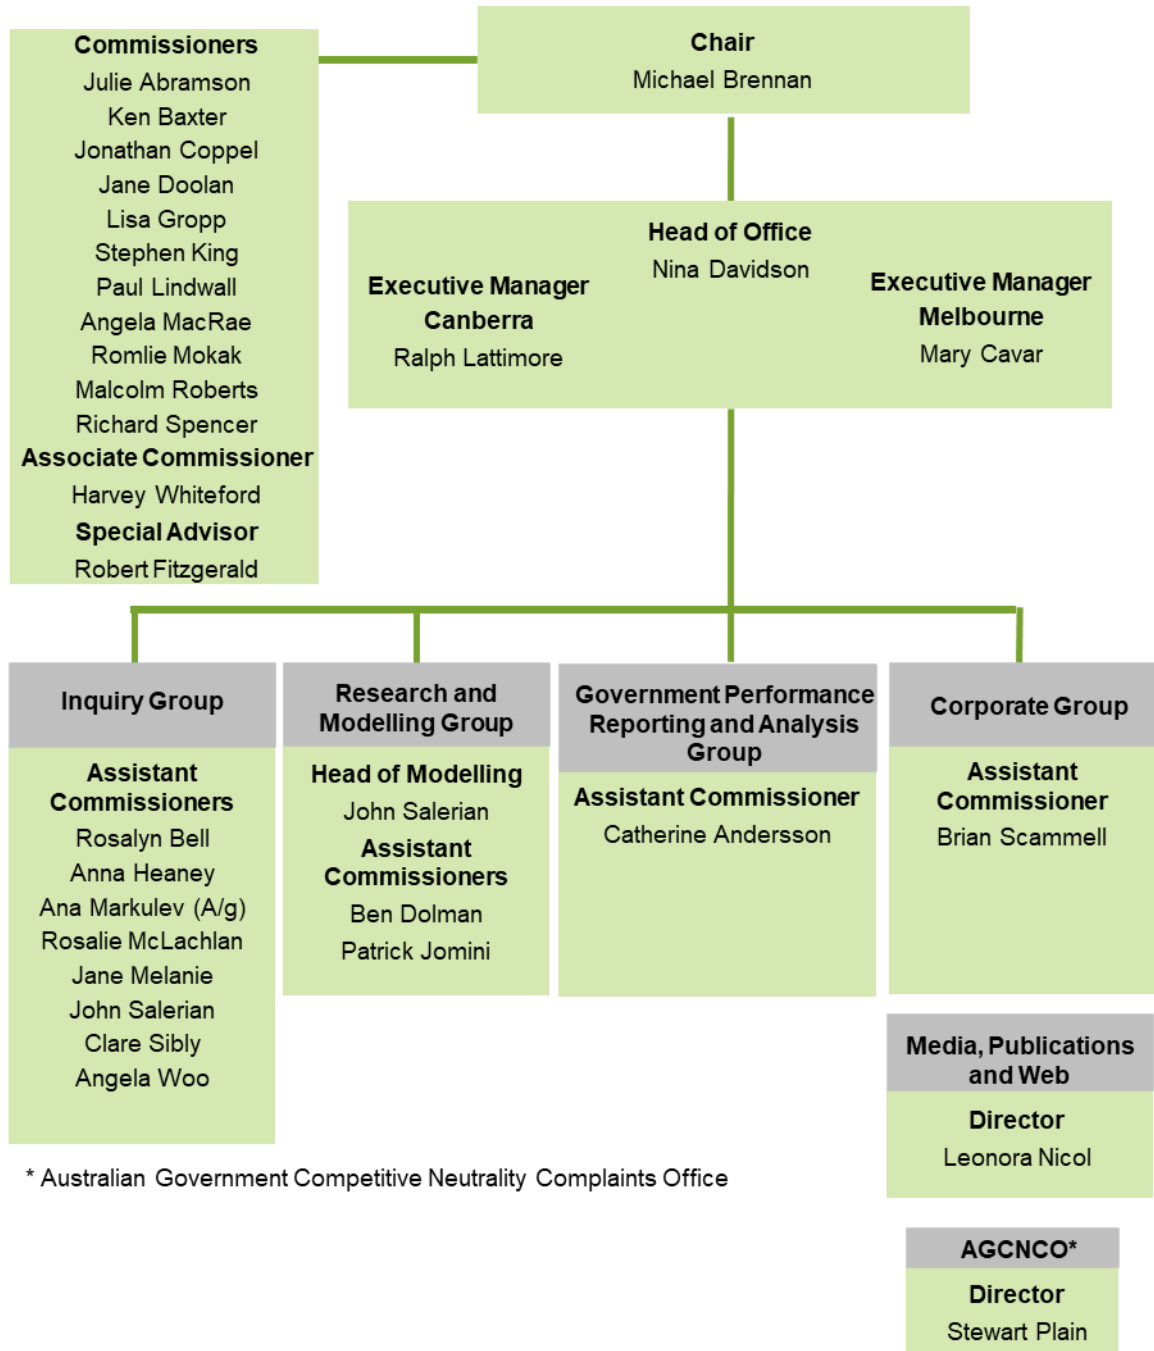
Commissioners
Julie Abramson
Ken Baxter
Jonathan Coppel
Jane Doolan
Lisa Gropp
Stephen King
Paul Lindwall
Angela MacRae
Romlie Mokak
Malcolm Roberts
Richard Spencer
Associate Commissioner
Harvey Whiteford
Special Advisor
Robert Fitzgerald

Chair
Michael Brennan

Head of Office
Nina Davidson

Executive Manager Canberra
Ralph Lattimore

Executive Manager Melbourne
Mary Cavar

Inquiry Group
Assistant Commissioners
Rosalyn Bell
Anna Heaney
Ana Markulev (A/g)
Rosalie McLachlan
Jane Melanie
John Salerian
Clare Sibly
Angela Woo

Research and Modelling Group
Head of Modelling
John Salerian
Assistant Commissioners
Ben Dolman
Patrick Jomini

Government Performance Reporting and Analysis Group
Assistant Commissioner
Catherine Andersson

Corporate Group
Assistant Commissioner
Brian Scammell

Media, Publications and Web
Director
Leonora Nicol

* Australian Government Competitive Neutrality Complaints Office

AGCNCO*
Director
Stewart Plain